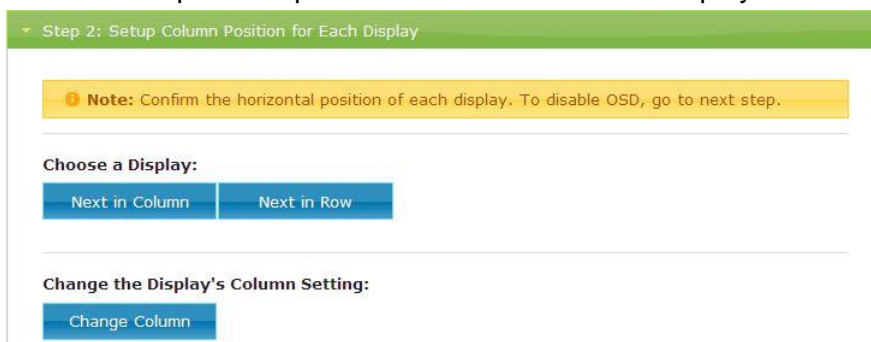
Step 2: Setup Column Position for Each Display

Note: Confirm the horizontal position of each display. To disable OSD, go to next step.

Choose a Display:

Next in Column

Next in Row

Change the Display's Column Setting:

Change Column